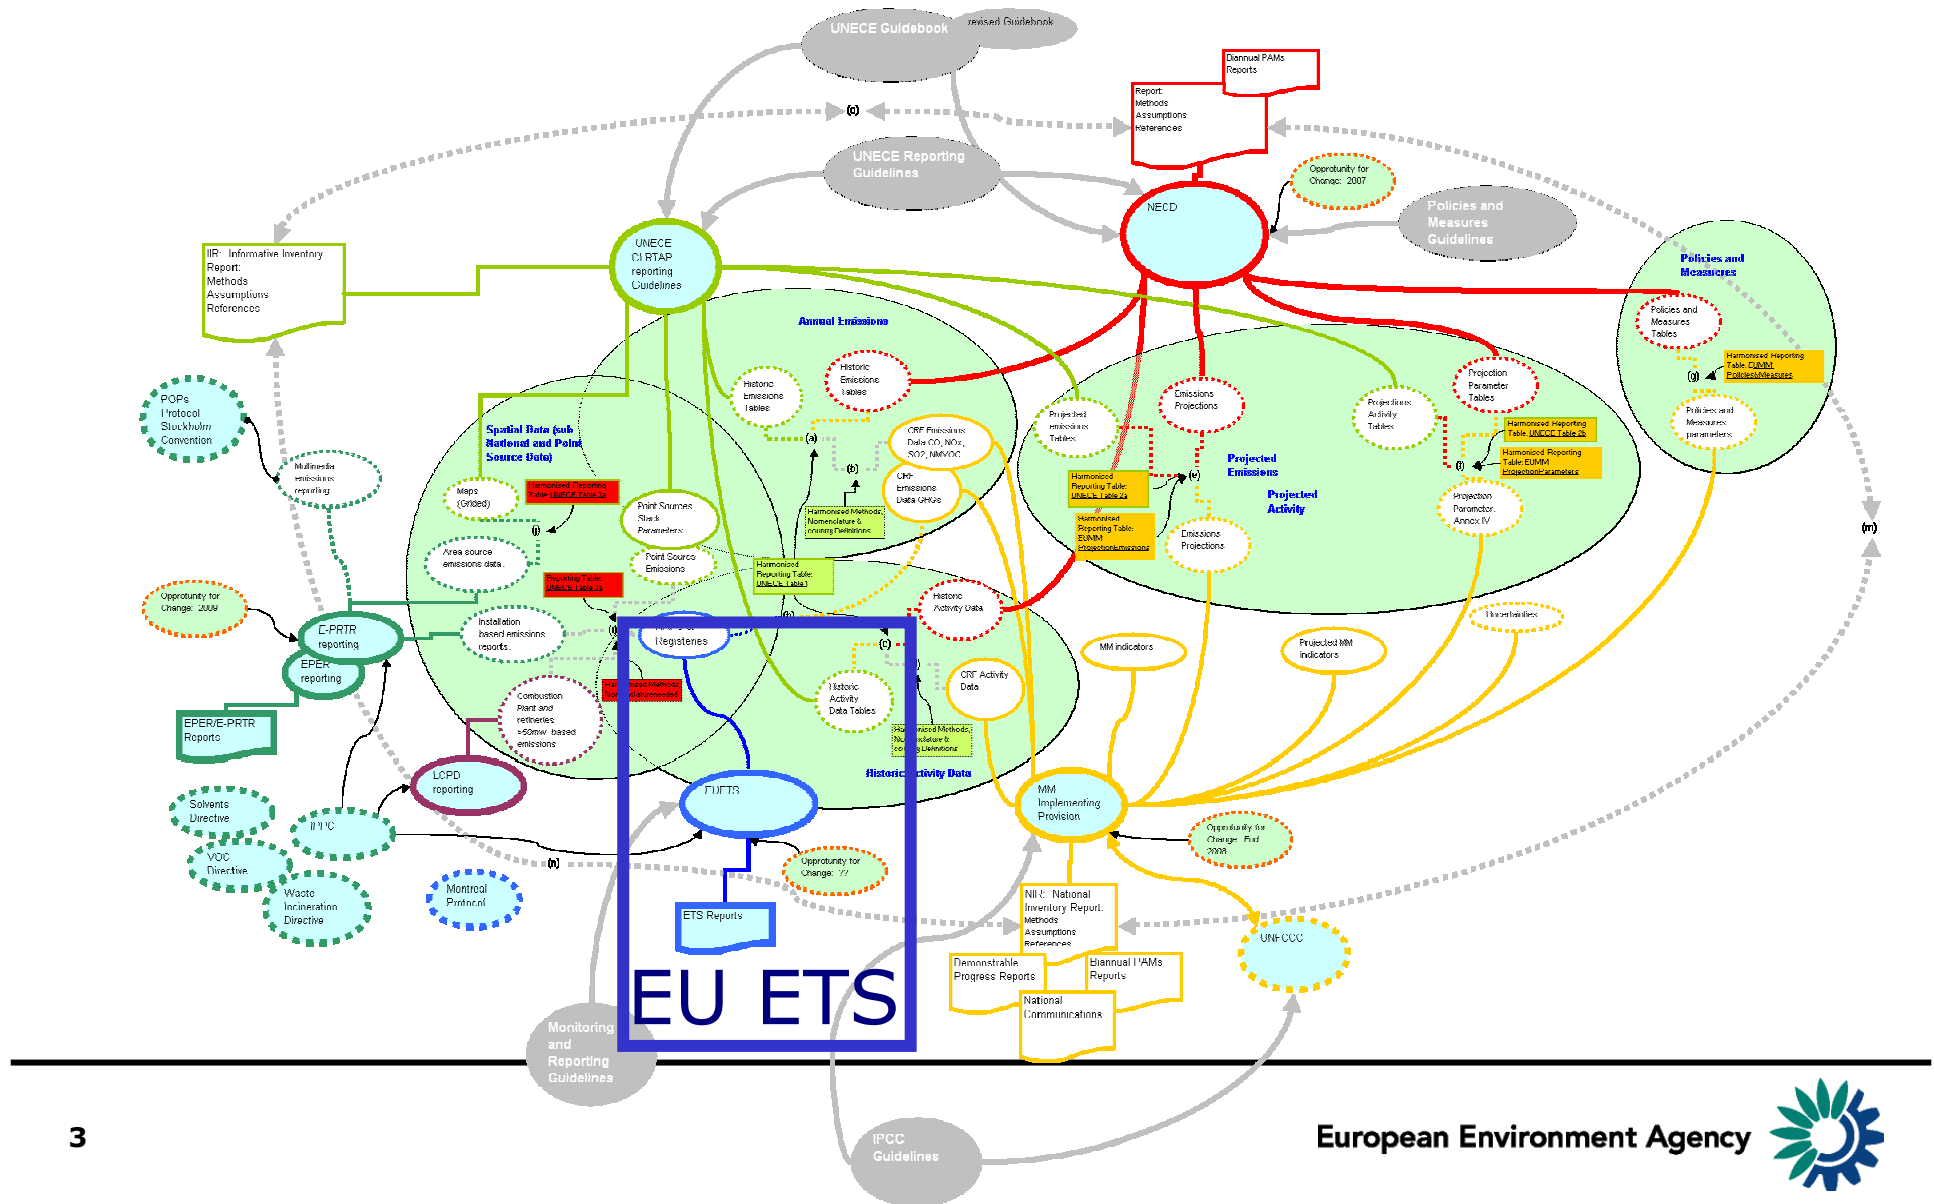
UNECE Guidebook
revised Guidebook

Biannual PAMs Reports

Report:
Methods
Assumptions
References

(o)

UNECE Reporting Guidelines

Opportunity for Change: 2007

NECD

Policies and Measures Guidelines

IIR: Informative Inventory Report:
Methods
Assumptions
References

UNECE CLRTAP reporting Guidelines

Policies and Measures

Policies and Measures Tables

Harmonised Reporting Table: EUMM Policies&Measures

(g)

Policies and Measures parameters

Annual Emissions

Historic Emissions Tables

Historic Emissions Tables

Projected emissions Tables

Emissions Projections

Projections Activity Tables

Projection Parameter Tables

Harmonised Reporting Table: UNECE Table 2b

Harmonised Reporting Table: EUMM Projection Parameters

(f)

POPs Protocol Stockholm Convention

Spatial Data (sub National and Point Source Data)

(a)

CRF Emissions Data CO, NOx, SO2, NMVOC

(b)

Harmonised Reporting Table: UNECE Table 2a

(e)

Projected Emissions

Projected Activity

Harmonised Reporting Table: EUMM Projection Emissions

Multimedia emissions reporting

Maps (Gridded)

Harmonised Reporting Table: UNECE Table 1b

(i)

Point Sources Stack Parameters

Harmonised Methods, Nomenclature & Country Definitions

CRF Emissions Data GHGs

Emissions Projections

Projection Parameter, Annex IV

(m)

Area source emissions data.

Point Source Emissions

Opportunity for Change: 2009

Reporting Table: UNECE Table 1a

Harmonised Reporting Table: UNECE Table1

Historic Activity Data

Uncertainties

E-PRTR reporting

Installation based emissions reports.

(j)

(h)

Registries

(c)

MM indicators

Projected MM indicators

EPER reporting

Harmonised Methods Nomenclature needed

Historic Activity Data Tables

CRF Activity Data

Combustion Plant and refineries >50mw based emissions

EPER/E-PRTR Reports

Harmonised Methods, Nomenclature & country Definitions

Historic Activity Data

Solvents Directive

LCPD reporting

CITL

MM Implementing Provision

IPPC

Opportunity for Change: ??

Opportunity for Change: End 2008

VOC Directive

(n)

Montreal Protocol

Waste Incineration Directive

ETS Reports

NIR: National Inventory Report:
Methods
Assumptions
References

UNFCCC

EU ETS

Demonstrable Progress Reports

Biannual PAMs Reports

National Communications

Monitoring and Reporting Guidelines

IPCC Guidelines

3

European Environment Agency